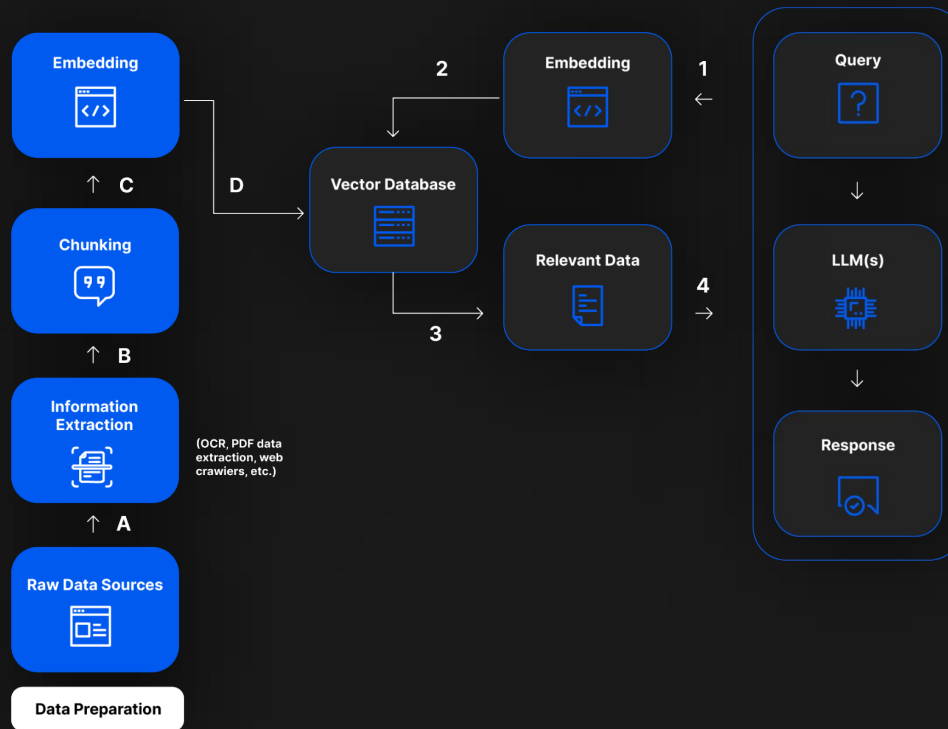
Embedding

C

Chunking

B

Information Extraction

(OCR, PDF data extraction, web crawiers, etc.)

A

Raw Data Sources

Data Preparation

D

2

Vector Database

3

Embedding

Relevant Data

1

4

Query

LLM(s)

Response